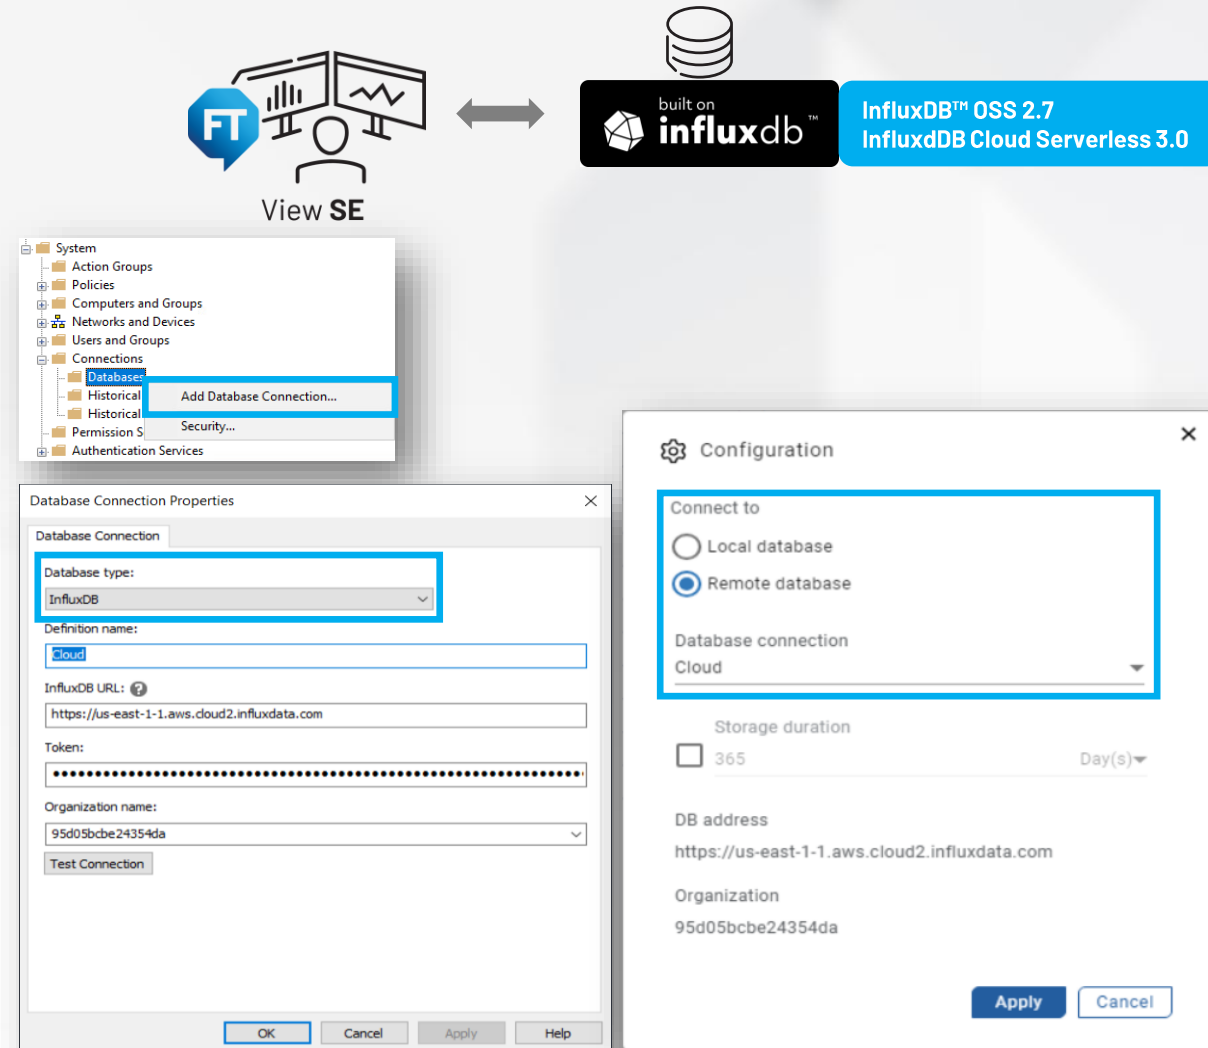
FT

View SE

built on
influxdb™

InfluxDB™ OSS 2.7
InfluxdDB Cloud Serverless 3.0

System
Action Groups
Policies
Computers and Groups
Networks and Devices
Users and Groups
Connections
Databases
Historical
Historical
Permission S
Authentication Services

Add Database Connection...
Security...

Database Connection Properties

Database Connection

Database type:
InfluxDB

Definition name:
Cloud

InfluxDB URL:
https://us-east-1-1.aws.cloud2.influxdata.com

Token:
••••••••••••••••••••••••••••••••••••••••••••••••••••••••••••

Organization name:
95d05bcbe24354da

Test Connection

OK Cancel Apply Help

Configuration

Connect to
Local database
Remote database

Database connection
Cloud

Storage duration
365
Day(s)

DB address
https://us-east-1-1.aws.cloud2.influxdata.com

Organization
95d05bcbe24354da

Apply
Cancel